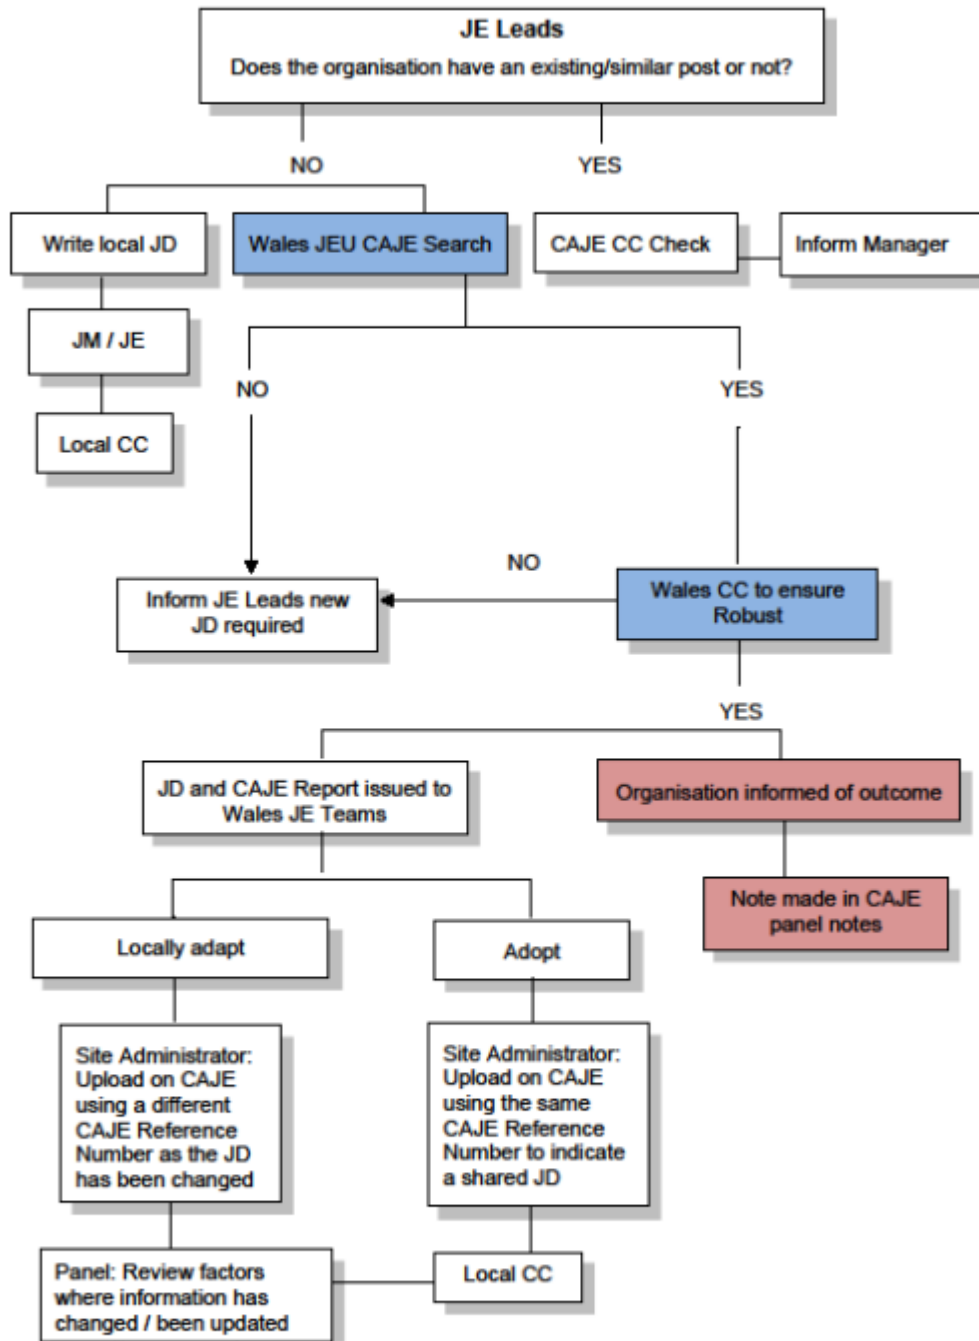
JE Leads
Does the organisation have an existing/similar post or not?

NO

YES

Write local JD

Wales JEU CAJE Search

CAJE CC Check

Inform Manager

JM / JE

Local CC

NO

YES

NO

Inform JE Leads new JD required

Wales CC to ensure Robust

YES

JD and CAJE Report issued to Wales JE Teams

Organisation informed of outcome

Note made in CAJE panel notes

Locally adapt

Adopt

Site Administrator: Upload on CAJE using a different CAJE Reference Number as the JD has been changed

Site Administrator: Upload on CAJE using the same CAJE Reference Number to indicate a shared JD

Panel: Review factors where information has changed / been updated

Local CC